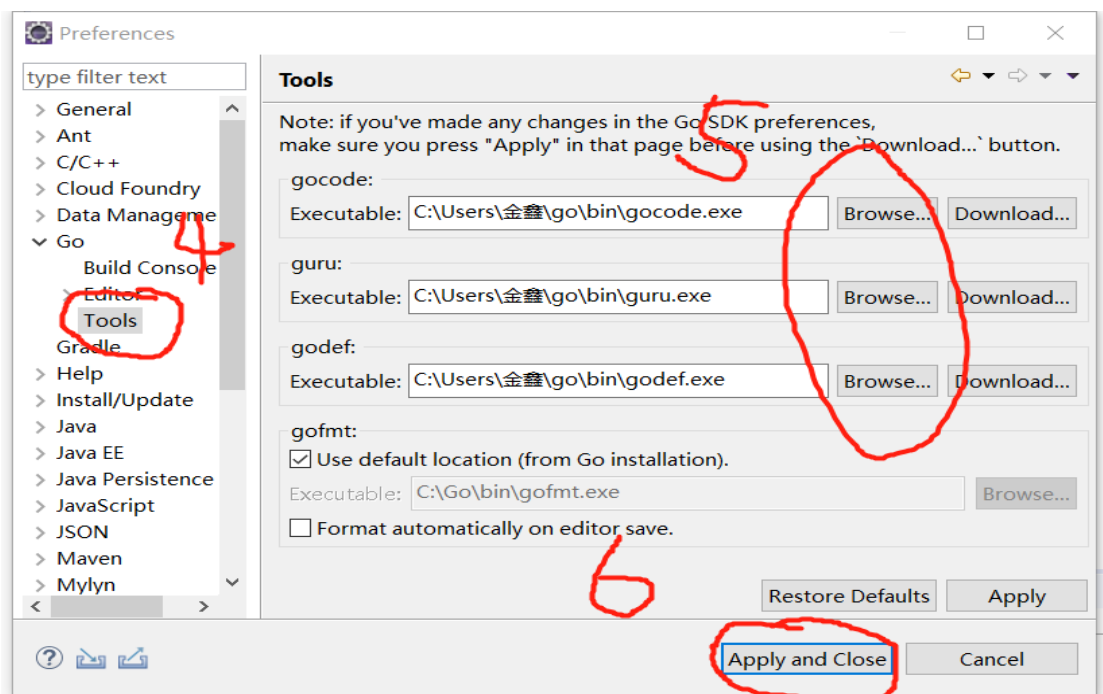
Preferences

type filter text

General
Ant
C/C++
Cloud Foundry
Data Manageme
Go
Build Console
Editor
Tools
Gradle
Help
Install/Update
Java
Java EE
Java Persistence
JavaScript
JSON
Maven
Mylyn

Tools

Note: if you've made any changes in the Go SDK preferences, make sure you press "Apply" in that page before using the `Download...` button.

gocode:
Executable: C:\Users\金鑫\go\bin\gocode.exe Browse... Download...

guru:
Executable: C:\Users\金鑫\go\bin\guru.exe Browse... Download...

godef:
Executable: C:\Users\金鑫\go\bin\godef.exe Browse... Download...

gofmt:
Use default location (from Go installation).
Executable: C:\Go\bin\gofmt.exe Browse...
Format automatically on editor save.

4
5
6

Restore Defaults Apply

Apply and Close Cancel